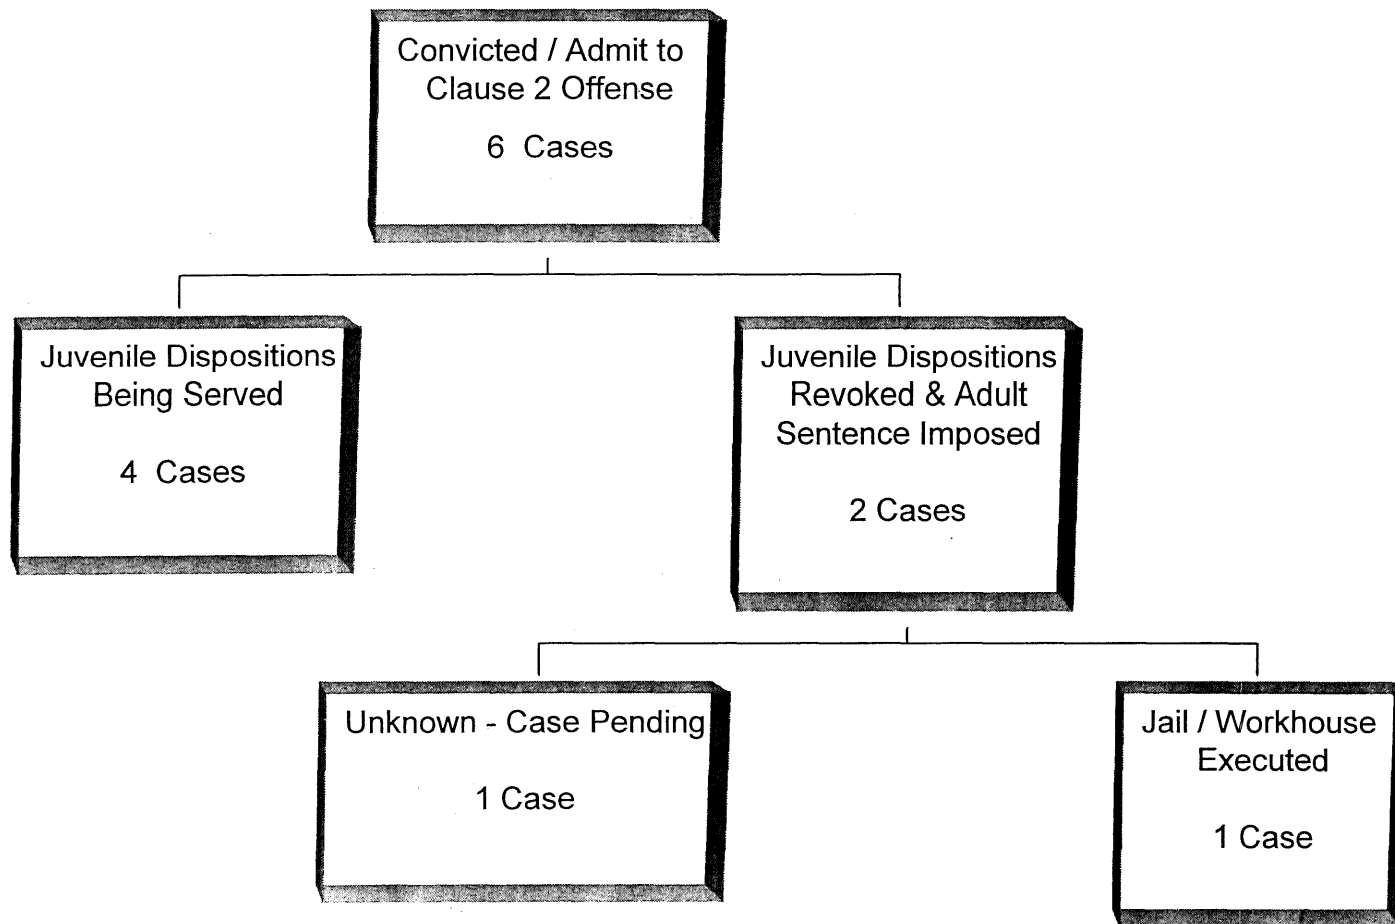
Convicted / Admit to Clause 2 Offense

6 Cases

Juvenile Dispositions Being Served

4 Cases

Juvenile Dispositions Revoked & Adult Sentence Imposed

2 Cases

Unknown - Case Pending

1 Case

Jail / Workhouse Executed

1 Case